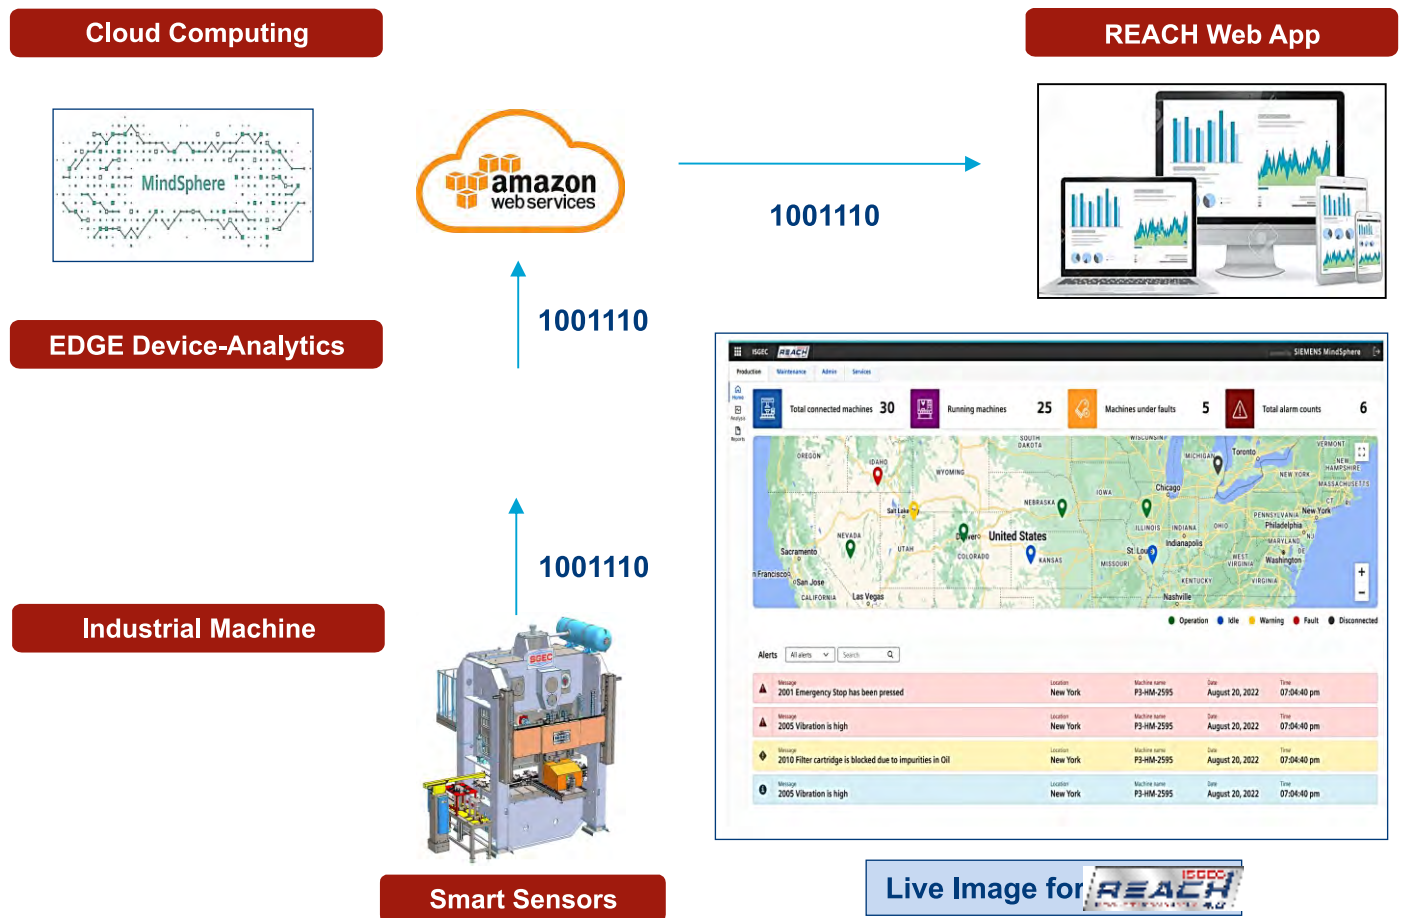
Cloud Computing

REACH Web App

MindSphere

amazon web services

1001110

1001110

EDGE Device-Analytics

1001110

Industrial Machine

Smart Sensors

ISGEC REACH SIEMENS MindSphere

Production Maintenance Admin Services

Total connected machines 30 Running machines 25 Machines under faults 5 Total alarm counts 6

United States

Operation Idle Warning Fault Disconnected

Alerts All alerts Search

| Message | Location | Machine name | Date | Time |
|---|---|---|---|---|
| 2001 Emergency Stop has been pressed | New York | P3-HM-2595 | August 20, 2022 | 07:04:40 pm |
| 2005 Vibration is high | New York | P3-HM-2595 | August 20, 2022 | 07:04:40 pm |
| 2010 Filter cartridge is blocked due to impurities in Oil | New York | P3-HM-2595 | August 20, 2022 | 07:04:40 pm |
| 2005 Vibration is high | New York | P3-HM-2595 | August 20, 2022 | 07:04:40 pm |

Live Image for REACH